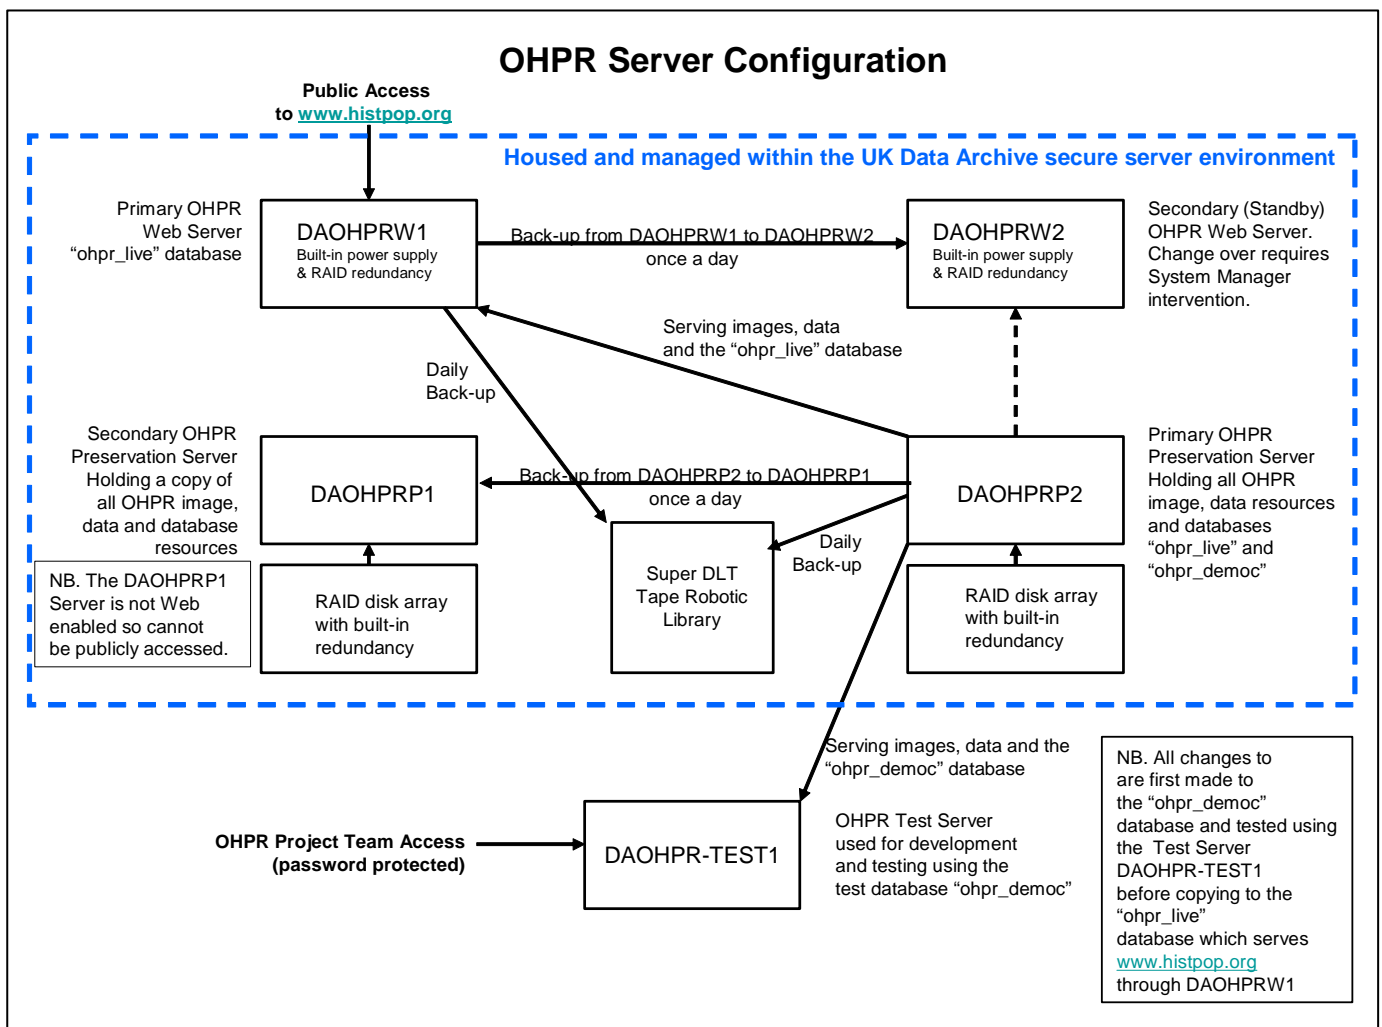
OHPR Server Configuration

Public Access to www.histpop.org

Housed and managed within the UK Data Archive secure server environment

Primary OHPR Web Server “ohpr_live” database

DAOHPRW1
Built-in power supply & RAID redundancy

Back-up from DAOHPRW1 to DAOHPRW2 once a day

DAOHPRW2
Built-in power supply & RAID redundancy

Secondary (Standby) OHPR Web Server. Change over requires System Manager intervention.

Serving images, data and the “ohpr_live” database

Daily Back-up

Secondary OHPR Preservation Server Holding a copy of all OHPR image, data and database resources

DAOHPRP1

Back-up from DAOHPRP2 to DAOHPRP1 once a day

DAOHPRP2

Primary OHPR Preservation Server Holding all OHPR image, data resources and databases “ohpr_live” and “ohpr_democ”

NB. The DAOHPRP1 Server is not Web enabled so cannot be publicly accessed.

RAID disk array with built-in redundancy

Super DLT Tape Robotic Library

Daily Back-up

RAID disk array with built-in redundancy

Serving images, data and the “ohpr_democ” database

NB. All changes to are first made to the “ohpr_democ” database and tested using the Test Server DAOHPR-TEST1 before copying to the “ohpr_live” database which serves www.histpop.org through DAOHPRW1

OHPR Project Team Access (password protected)

DAOHPR-TEST1

OHPR Test Server used for development and testing using the test database “ohpr_democ”